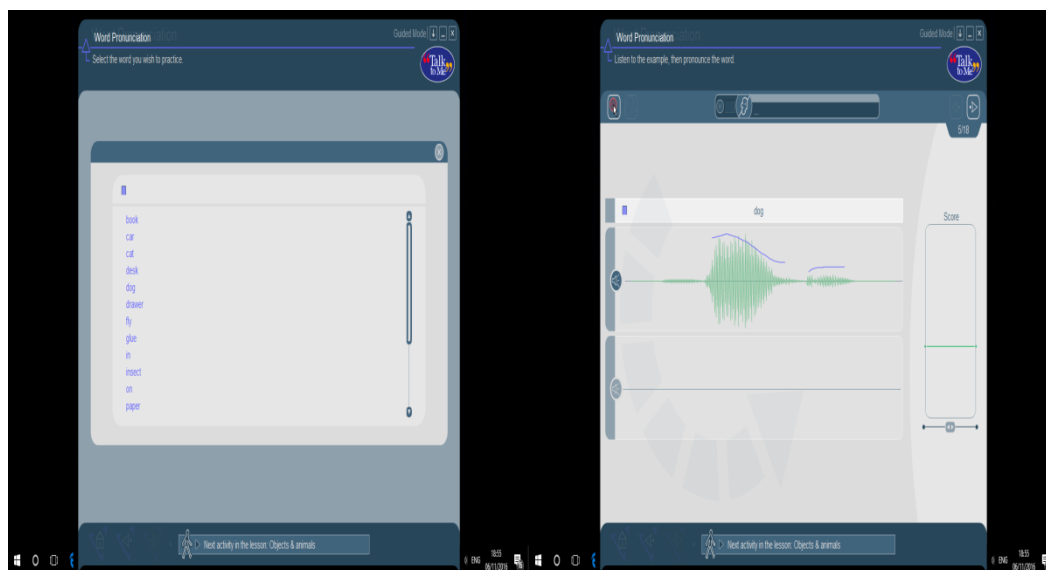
Word Pronunciation
Guided Mode
Select the word you wish to practice.
Talk to Me

book
car
cat
desk
dog
drawer
fly
glue
in
insect
on
paper

Next activity in the lesson: Objects & animals

ENG 18:55 06/11/2016

Word Pronunciation
Guided Mode
Listen to the example, then pronounce the word.
Talk to Me

5/18

dog

Score

Next activity in the lesson: Objects & animals

ENG 18:55 06/11/2016